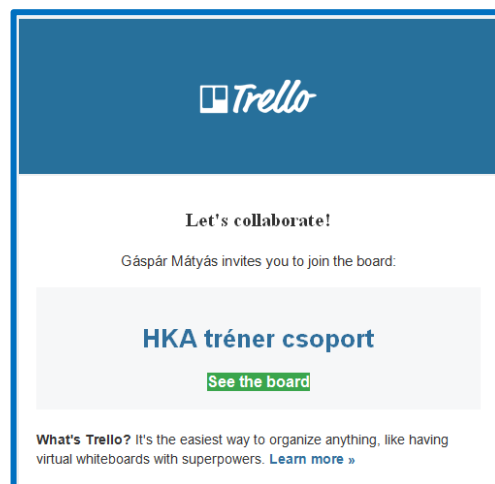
Trello

Let's collaborate!

Gáspár Mátyás invites you to join the board:

HKA tréner csoport

See the board

What's Trello? It's the easiest way to organize anything, like having virtual whiteboards with superpowers. Learn more »